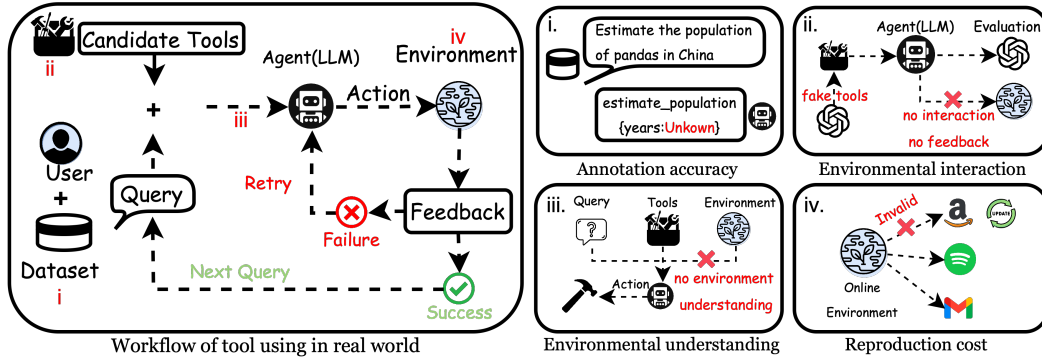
ii
Candidate Tools
Agent(LLM)
iv
Environment
+
iii
Action
User
+
Query
Retry
Feedback
Failure
Dataset
i
Next Query
Success
Workflow of tool using in real world

i.
Estimate the population of pandas in China
estimate_population
{years:Unkown}
Annotation accuracy

ii.
Agent(LLM)
Evaluation
fake tools
no interaction
no feedback
Environmental interaction

iii.
Query
Tools
Environment
Action
no environment understanding
Environmental understanding

iv.
Invalid
UPDATE
Online Environment
Reproduction cost